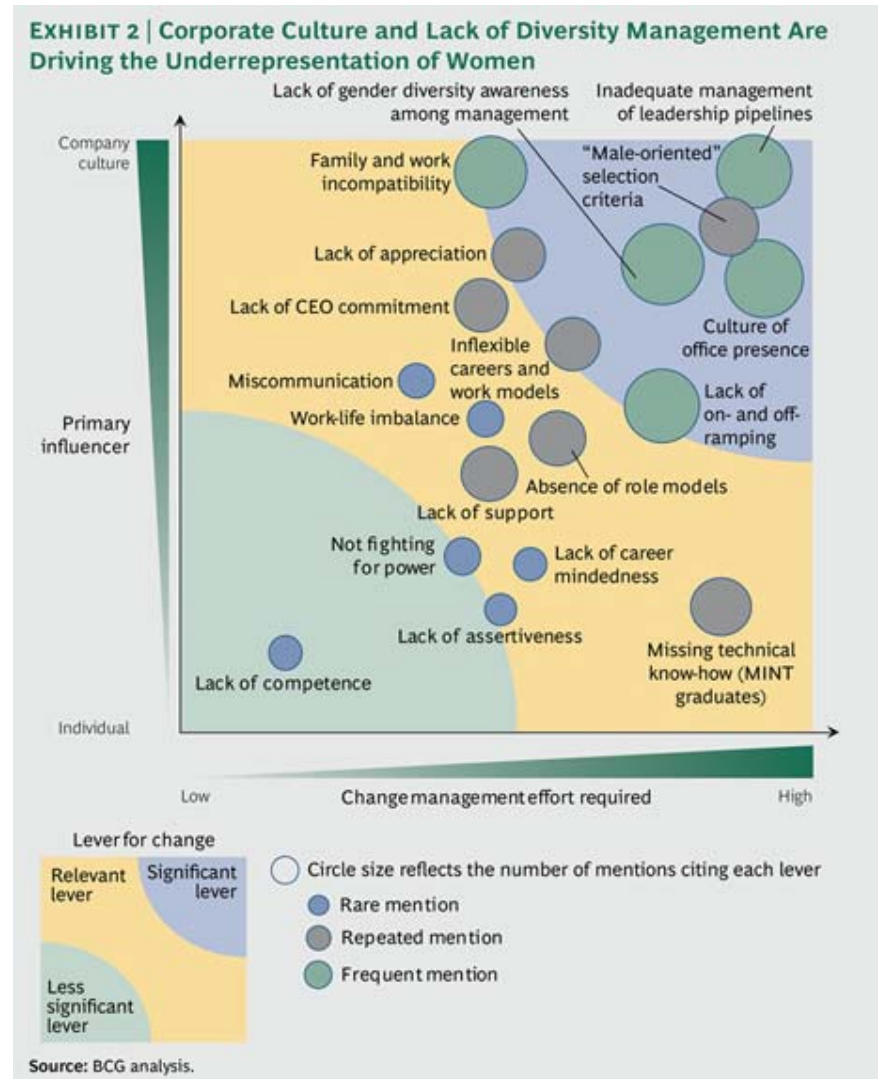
EXHIBIT 2 | Corporate Culture and Lack of Diversity Management Are Driving the Underrepresentation of Women

Lack of gender diversity awareness among management

Inadequate management of leadership pipelines

Company culture

Family and work incompatibility

"Male-oriented" selection criteria

Lack of appreciation

Lack of CEO commitment

Culture of office presence

Inflexible careers and work models

Miscommunication

Primary influencer

Work-life imbalance

Lack of on- and off-ramping

Absence of role models

Lack of support

Not fighting for power

Lack of career mindedness

Lack of assertiveness

Missing technical know-how (MINT graduates)

Lack of competence

Individual

Low

Change management effort required

High

Lever for change

Relevant lever

Significant lever

Less significant lever

Circle size reflects the number of mentions citing each lever

Rare mention

Repeated mention

Frequent mention

Source: BCG analysis.